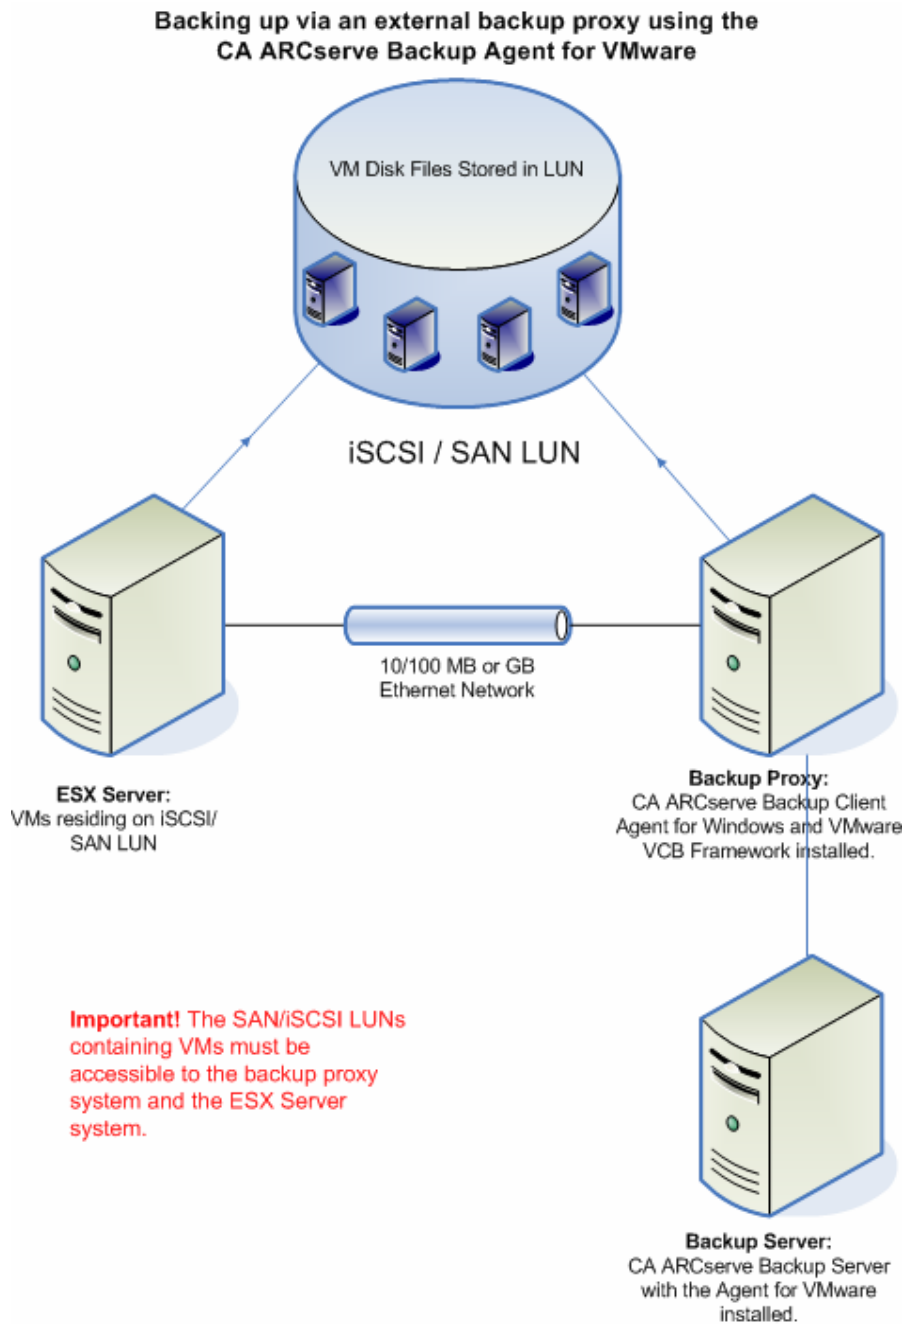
Backing up via an external backup proxy using the CA ARCserve Backup Agent for VMware

VM Disk Files Stored in LUN

iSCSI / SAN LUN

10/100 MB or GB Ethernet Network

ESX Server:
VMs residing on iSCSI/ SAN LUN

Backup Proxy:
CA ARCserve Backup Client Agent for Windows and VMware VCB Framework installed.

Important! The SAN/iSCSI LUNs containing VMs must be accessible to the backup proxy system and the ESX Server system.

Backup Server:
CA ARCserve Backup Server with the Agent for VMware installed.